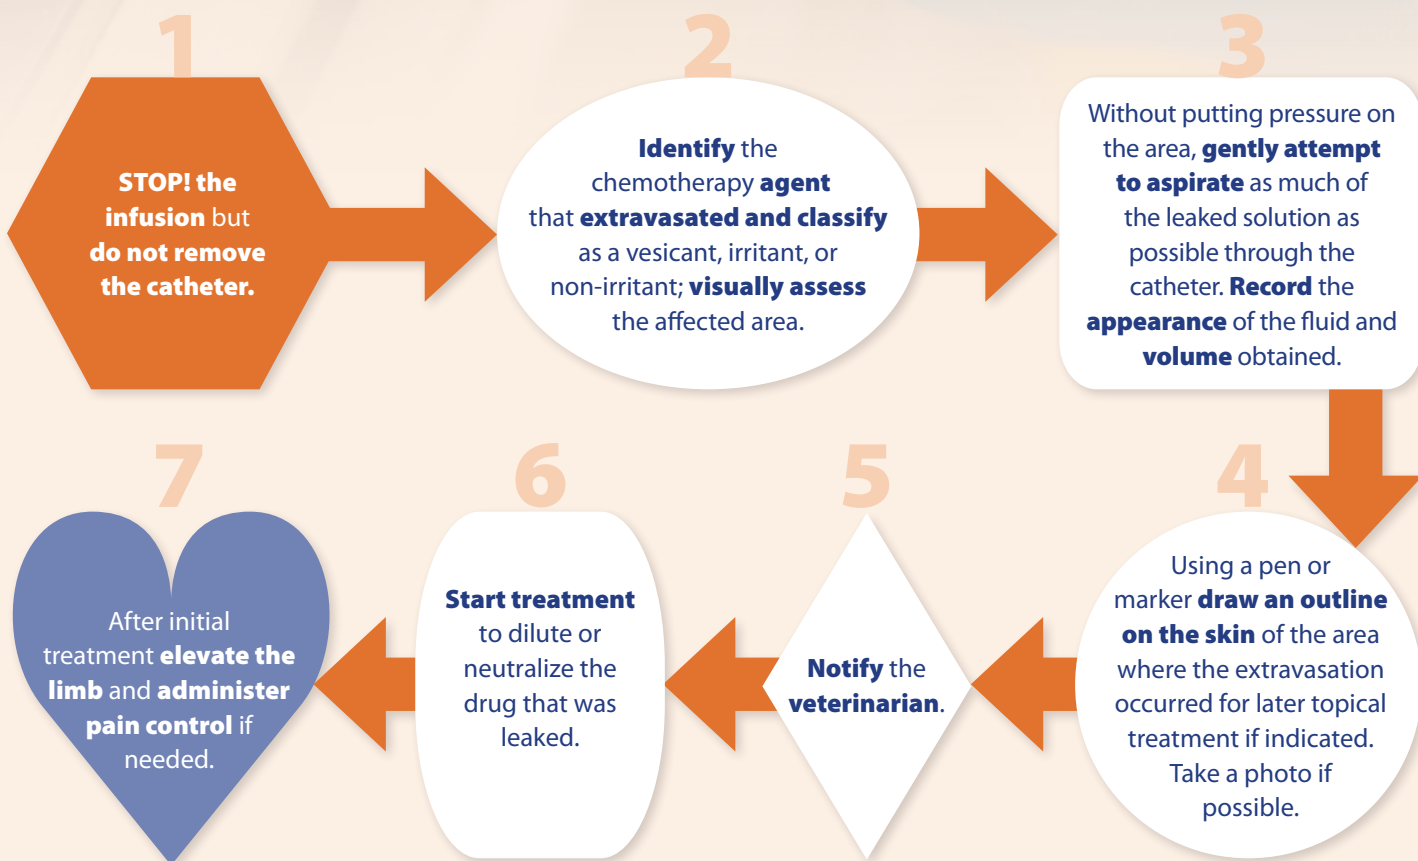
1

STOP! the infusion but do not remove the catheter.

2

Identify the chemotherapy agent that extravasated and classify as a vesicant, irritant, or non-irritant; visually assess the affected area.

3

Without putting pressure on the area, gently attempt to aspirate as much of the leaked solution as possible through the catheter. Record the appearance of the fluid and volume obtained.

4

Using a pen or marker draw an outline on the skin of the area where the extravasation occurred for later topical treatment if indicated. Take a photo if possible.

5

Notify the veterinarian.

6

Start treatment to dilute or neutralize the drug that was leaked.

7

After initial treatment elevate the limb and administer pain control if needed.